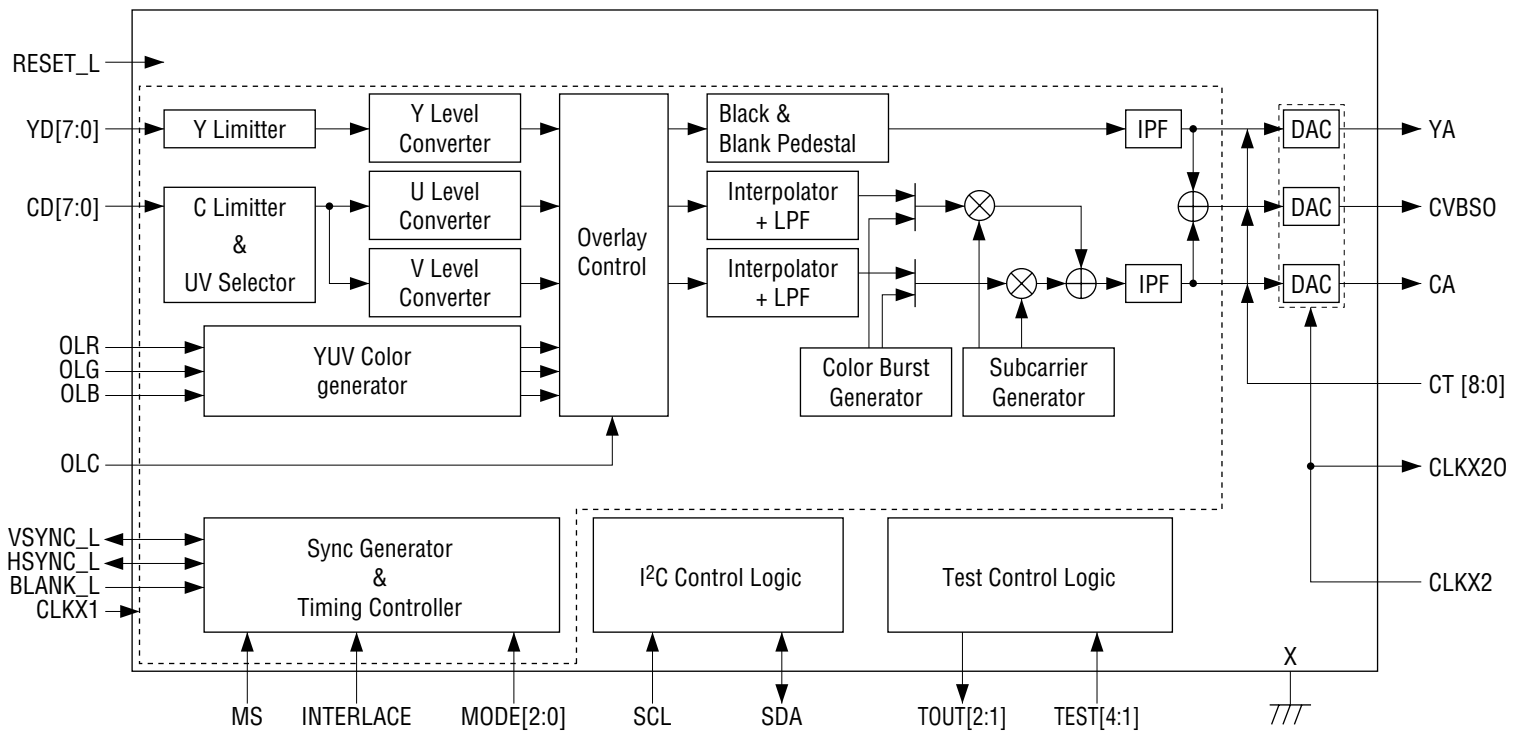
RESET_L

YD[7:0]

Y Limitter

Y Level Converter

Overlay Control

Black & Blank Pedestal

IPF

DAC

YA

CD[7:0]

C Limitter & UV Selector

U Level Converter

V Level Converter

Interpolator + LPF

Interpolator + LPF

DAC

CVBSO

IPF

DAC

CA

OLR

OLG

OLB

YUV Color generator

Color Burst Generator

Subcarrier Generator

CT [8:0]

OLC

CLKX2O

VSYNC_L

HSYNC_L

BLANK_L

CLKX1

Sync Generator & Timing Controller

I$^2$C Control Logic

Test Control Logic

CLKX2

X

MS

INTERLACE

MODE[2:0]

SCL

SDA

TOUT[2:1]

TEST[4:1]